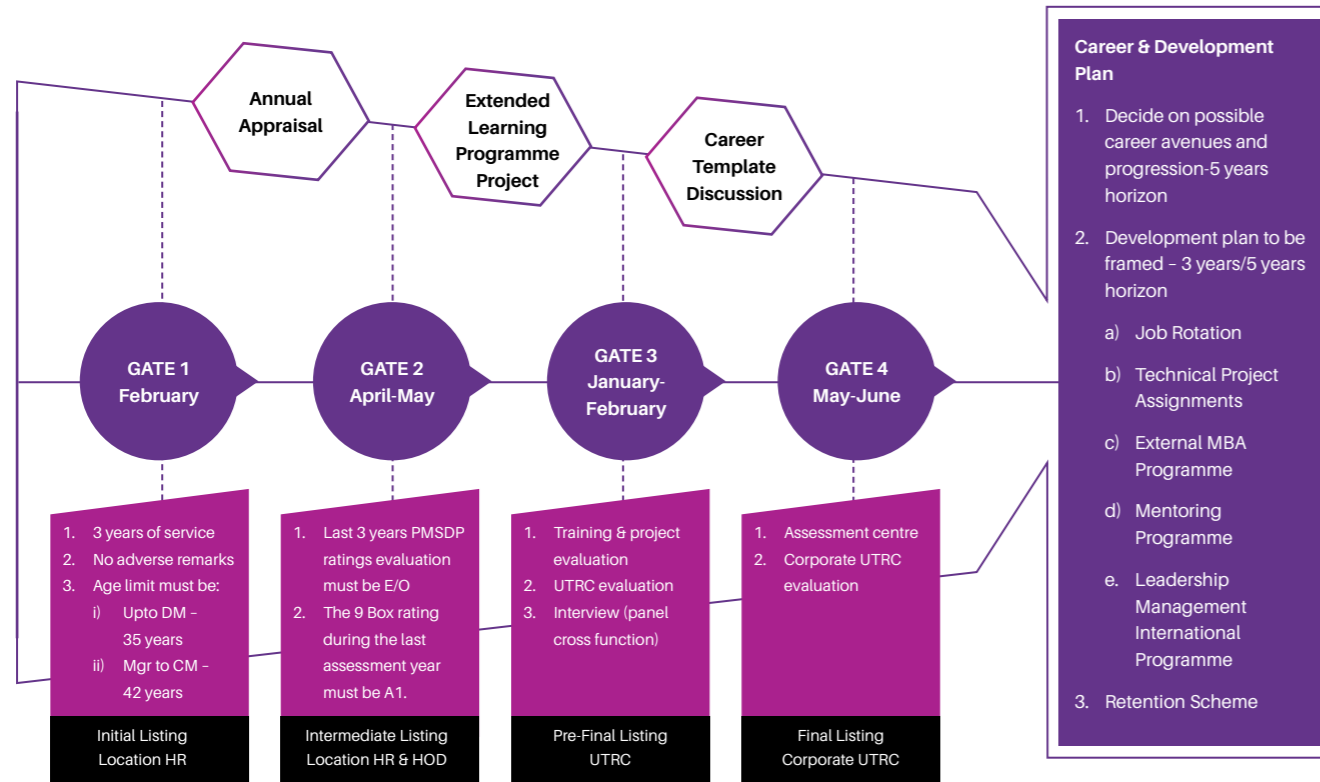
Annual Appraisal

Extended Learning Programme Project

Career Template Discussion

GATE 1
February

GATE 2
April-May

GATE 3
January-February

GATE 4
May-June

1. 3 years of service
2. No adverse remarks
3. Age limit must be:
i) Upto DM – 35 years
ii) Mgr to CM – 42 years

Initial Listing
Location HR

1. Last 3 years PMSDP ratings evaluation must be E/O
2. The 9 Box rating during the last assessment year must be A1.

Intermediate Listing
Location HR & HOD

1. Training & project evaluation
2. UTRC evaluation
3. Interview (panel cross function)

Pre-Final Listing
UTRC

1. Assessment centre
2. Corporate UTRC evaluation

Final Listing
Corporate UTRC

Career & Development Plan

1. Decide on possible career avenues and progression-5 years horizon
2. Development plan to be framed – 3 years/5 years horizon
a) Job Rotation
b) Technical Project Assignments
c) External MBA Programme
d) Mentoring Programme
e. Leadership Management International Programme
3. Retention Scheme